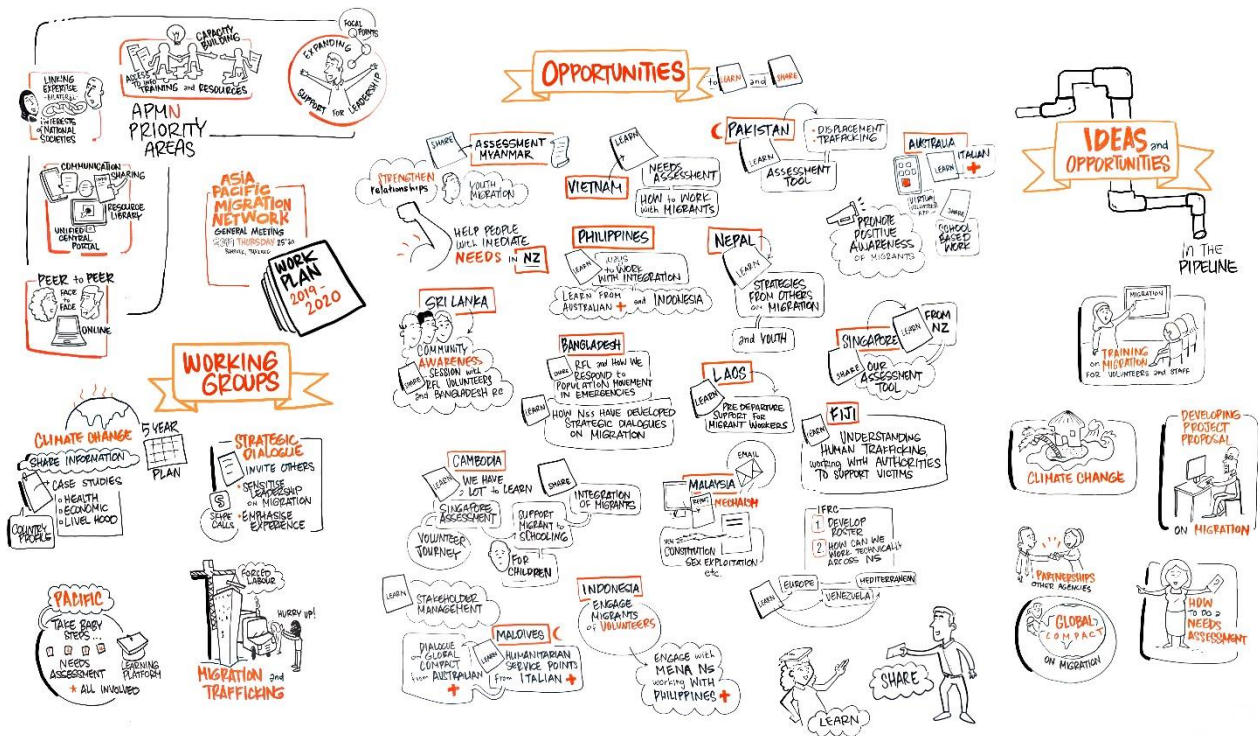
LINKING EXPERTISE - BILATERAL
INTERESTS of NATIONAL SOCIETIES

CAPACITY BUILDING
ACCESS TO INFO TRAINING and RESOURCES

FOCAL POINTS
EXPANDING SUPPORT FOR LEADERSHIP

APMN PRIORITY AREAS

COMMUNICATION SHARING
RESOURCE LIBRARY
UNIFIED GENERAL PORTAL

PEER to PEER
FACE to FACE
ONLINE

ASIA PACIFIC MIGRATION NETWORK
GENERAL MEETING
THURSDAY 15th
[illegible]

WORK PLAN 2019-2020

WORKING GROUPS

CLIMATE CHANGE
SHARE INFORMATION
CASE STUDIES
o HEALTH
o ECONOMIC
o LIVELI HOOD
COUNTRY PROFILE
5 YEAR PLAN

STRATEGIC DIALOGUE
INVITE OTHERS
SENSITISE LEADERSHIP ON MIGRATION
EMPHASISE EXPERIENCE
SKYPE CALLS

PACIFIC
TAKE BABY STEPS...
NEEDS ASSESSMENT
LEARNING PLATFORM
ALL INVOLVED

FORCED LABOUR
HURRY UP!
MIGRATION and TRAFFICKING

OPPORTUNITIES to LEARN and SHARE

SHARE
ASSESSMENT MYANMAR
STRENGTHEN Relationships
YOUTH MIGRATION
HELP PEOPLE WITH IMEDIATE NEEDS IN NZ

VIETNAM
LEARN
NEEDS ASSESSMENT
HOW to WORK with MIGRANTS

PAKISTAN
LEARN
DISPLACEMENT - TRAFFICKING
ASSESSMENT TOOL

AUSTRALIA
LEARN
ITALIAN
VIRTUAL VOLUNTEER APP
SHARE
SCHOOL BASED WORK
PROMOTE POSITIVE AWARENESS OF MIGRANTS

PHILIPPINES
LEARN
WAYS to WORK WITH INTEGRATION
LEARN FROM AUSTRALIAN and INDONESIA

NEPAL
LEARN
STRATEGIES FROM OTHERS on MIGRATION
and YOUTH

SRI LANKA
COMMUNITY AWARENESS SESSION with RFL VOLUNTEERS and BANGLADESH RC
SHARE

BANGLADESH
SHARE
RFL and HOW WE RESPOND to POPULATION MOVEMENT IN EMERGENCIES
LEARN
HOW NSs HAVE DEVELOPED STRATEGIC DIALOGUES ON MIGRATION

LAOS
LEARN
PRE DEPARTURE SUPPORT for MIGRANT WORKERS

SINGAPORE
LEARN
FROM NZ
SHARE
OUR ASSESSMENT TOOL

FIJI
LEARN
UNDERSTANDING HUMAN TRAFFICKING, working WITH AUTHORITIES TO SUPPORT VICTIMS

CAMBODIA
LEARN
WE HAVE a LOT to LEARN
SHARE
INTEGRATION of MIGRANTS
SINGAPORE ASSESSMENT
SUPPORT MIGRANT to SCHOOLING
VOLUNTEER JOURNEY
FOR CHILDREN

MALAYSIA
EMAIL
PRINT
MECHANISM
CONSTITUTION
SEX EXPLOITATION etc.

IFRC
1 DEVELOP ROSTER
2 HOW CAN WE WORK TECHNICALLY ACROSS NS
LEARN
EUROPE
MEDITERRANEAN
VENEZUELA

LEARN
STAKEHOLDER MANAGEMENT
DIALOGUE on GLOBAL COMPACT from AUSTRALIAN

MALDIVES
LEARN
HUMANITARIAN SERVICE POINTS ITALIAN

INDONESIA
ENGAGE MIGRANTS as VOLUNTEERS
ENGAGE with MENA NS working WITH PHILIPPINES

LEARN
SHARE

IDEAS and OPPORTUNITIES
IN THE PIPELINE

MIGRATION
TRAINING on MIGRATION FOR VOLUNTEERS and STAFF

CLIMATE CHANGE

DEVELOPING PROJECT PROPOSAL
ON MIGRATION

PARTNERSHIPS OTHER AGENCIES

GLOBAL COMPACT ON MIGRATION

HOW to DO a NEEDS ASSESSMENT